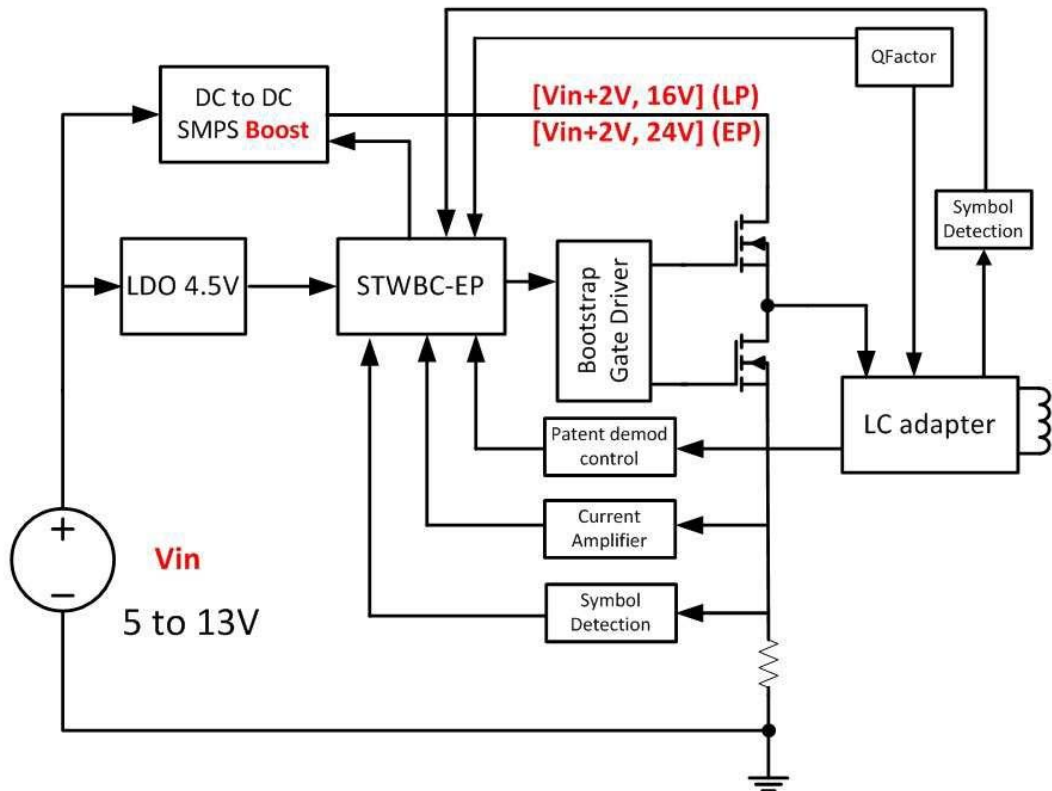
QFactor

DC to DC SMPS Boost

[Vin+2V, 16V] (LP)
[Vin+2V, 24V] (EP)

Symbol Detection

LDO 4.5V

STWBC-EP

Bootstrap Gate Driver

LC adapter

Patent demod control

Current Amplifier

Symbol Detection

+
−

Vin

5 to 13V